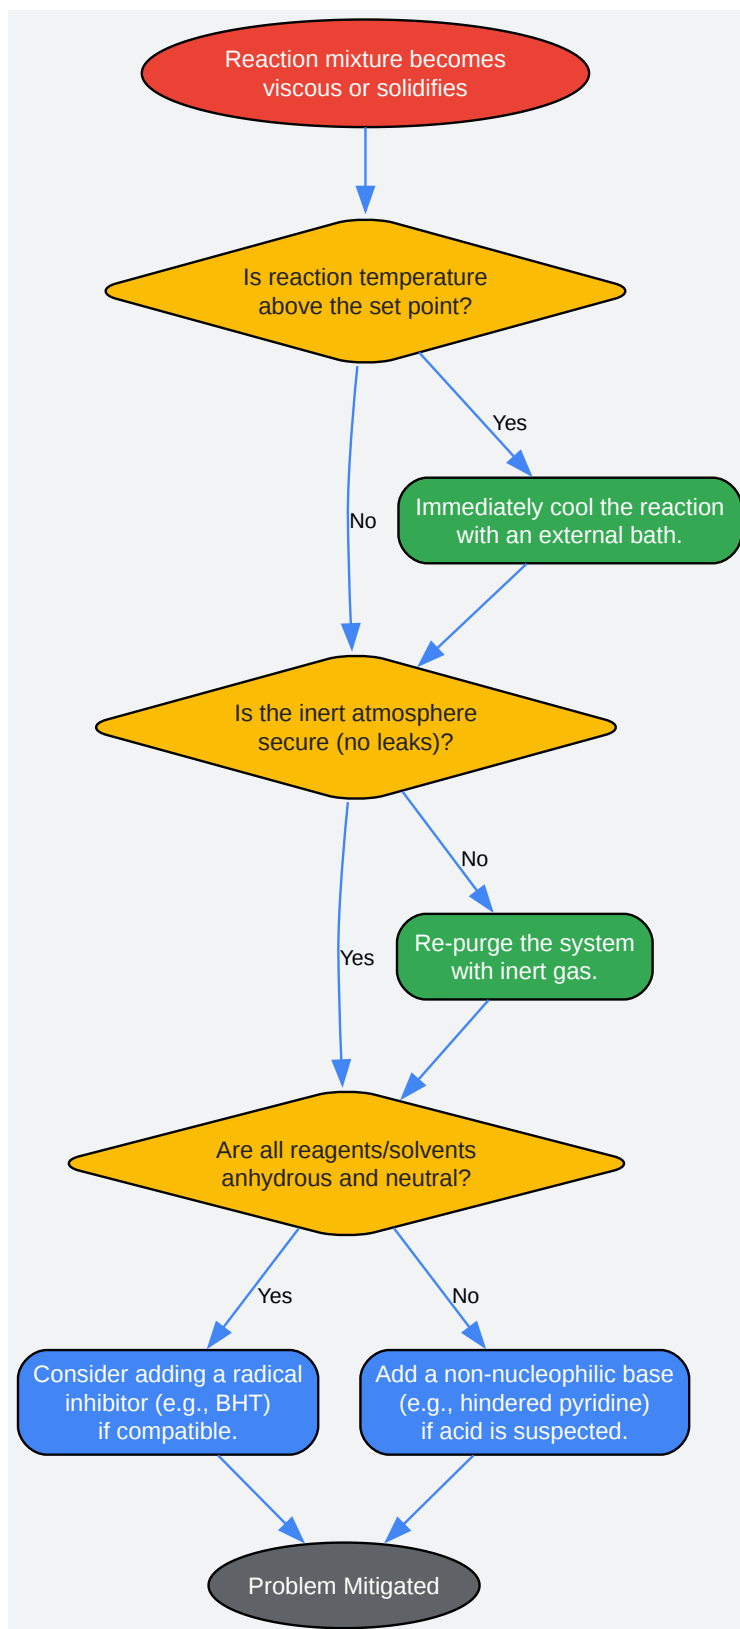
Reaction mixture becomes viscous or solidifies

Is reaction temperature above the set point?

Yes

Immediately cool the reaction with an external bath.

No

Is the inert atmosphere secure (no leaks)?

No

Re-purge the system with inert gas.

Yes

Are all reagents/solvents anhydrous and neutral?

Yes

No

Consider adding a radical inhibitor (e.g., BHT) if compatible.

Add a non-nucleophilic base (e.g., hindered pyridine) if acid is suspected.

Problem Mitigated